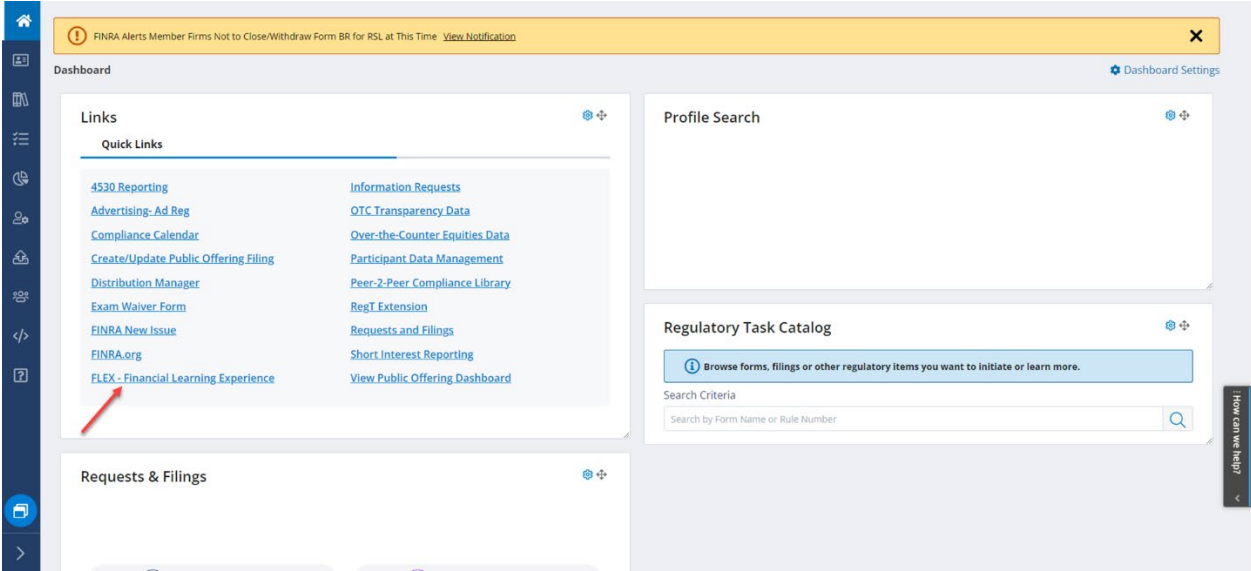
FINRA Alerts Member Firms Not to Close/Withdraw Form BR for RSL at This Time View Notification

Dashboard

Dashboard Settings

Links

Quick Links

4530 Reporting
Advertising- Ad Reg
Compliance Calendar
Create/Update Public Offering Filing
Distribution Manager
Exam Waiver Form
FINRA New Issue
FINRA.org
FLEX - Financial Learning Experience

Information Requests
OTC Transparency Data
Over-the-Counter Equities Data
Participant Data Management
Peer-2-Peer Compliance Library
RegT Extension
Requests and Filings
Short Interest Reporting
View Public Offering Dashboard

Profile Search

Regulatory Task Catalog

Browse forms, filings or other regulatory items you want to initiate or learn more.

Search Criteria

Search by Form Name or Rule Number

Requests & Filings

How can we help?